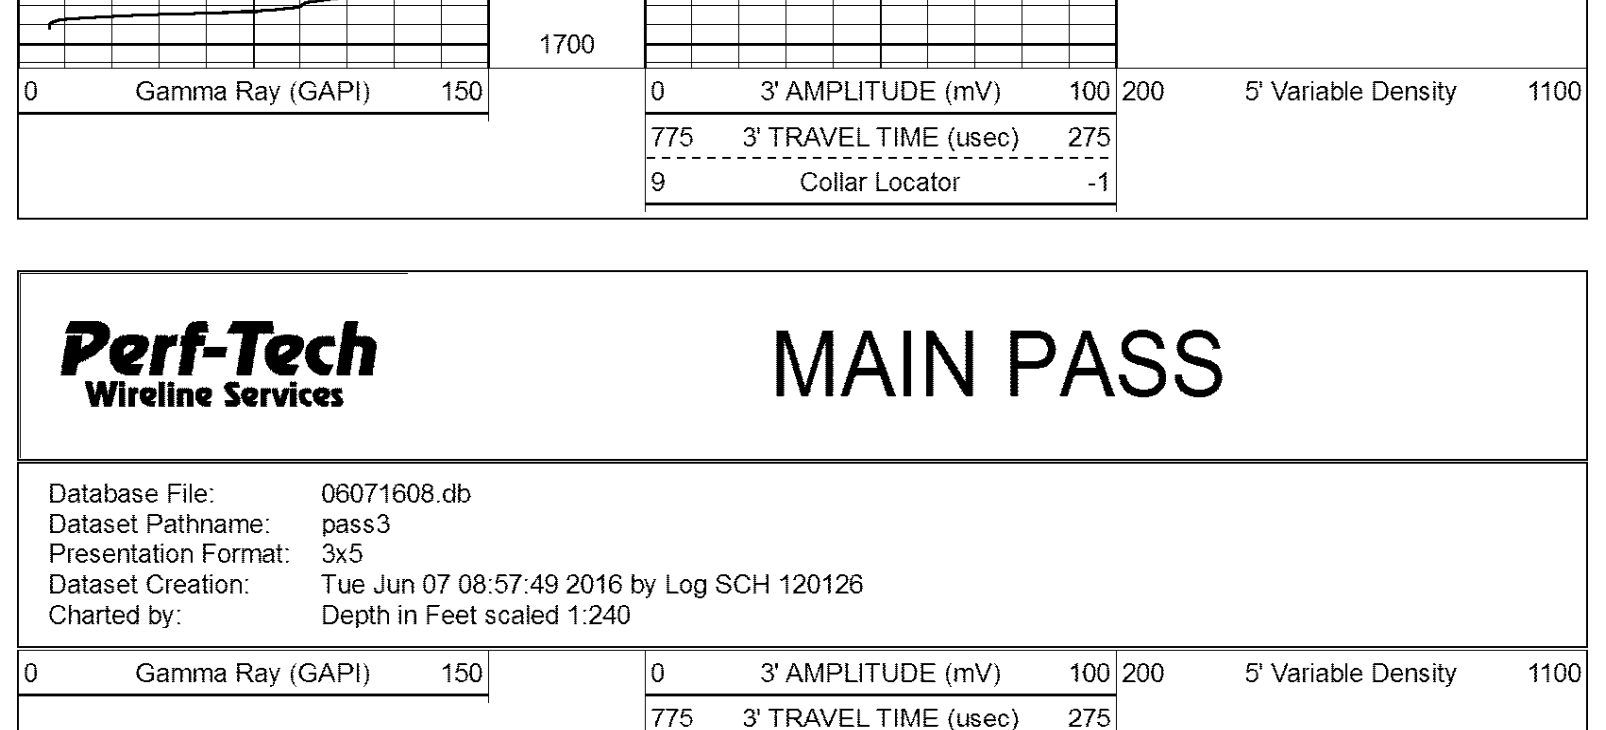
1700

| 0 | Gamma Ray (GAPI) | 150 |
|---|---|---|

| 0 | 3' AMPLITUDE (mV) | 100 |
|---|---|---|
| 775 | 3' TRAVEL TIME (usec) | 275 |
| 9 | Collar Locator | -1 |

| 200 | 5' Variable Density | 1100 |
|---|---|---|

Perf-Tech
Wireline Services

MAIN PASS

Database File: 06071608.db
Dataset Pathname: pass3
Presentation Format: 3x5
Dataset Creation: Tue Jun 07 08:57:49 2016 by Log SCH 120126
Charted by: Depth in Feet scaled 1:240

| 0 | Gamma Ray (GAPI) | 150 |
|---|---|---|

| 0 | 3' AMPLITUDE (mV) | 100 |
|---|---|---|
| 775 | 3' TRAVEL TIME (usec) | 275 |

| 200 | 5' Variable Density | 1100 |
|---|---|---|